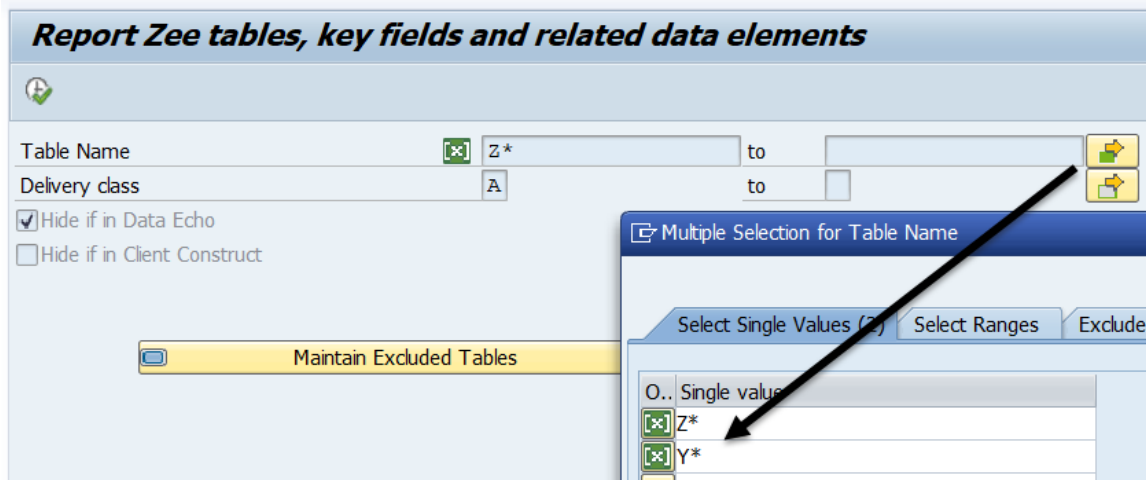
Report Zee tables, key fields and related data elements

Table Name | Z* | to
Delivery class | A | to
Hide if in Data Echo
Hide if in Client Construct

Maintain Excluded Tables

Multiple Selection for Table Name

Select Single Values (2) | Select Ranges | Exclude

| O.. | Single value |
|---|---|
| | Z* |
| | Y* |